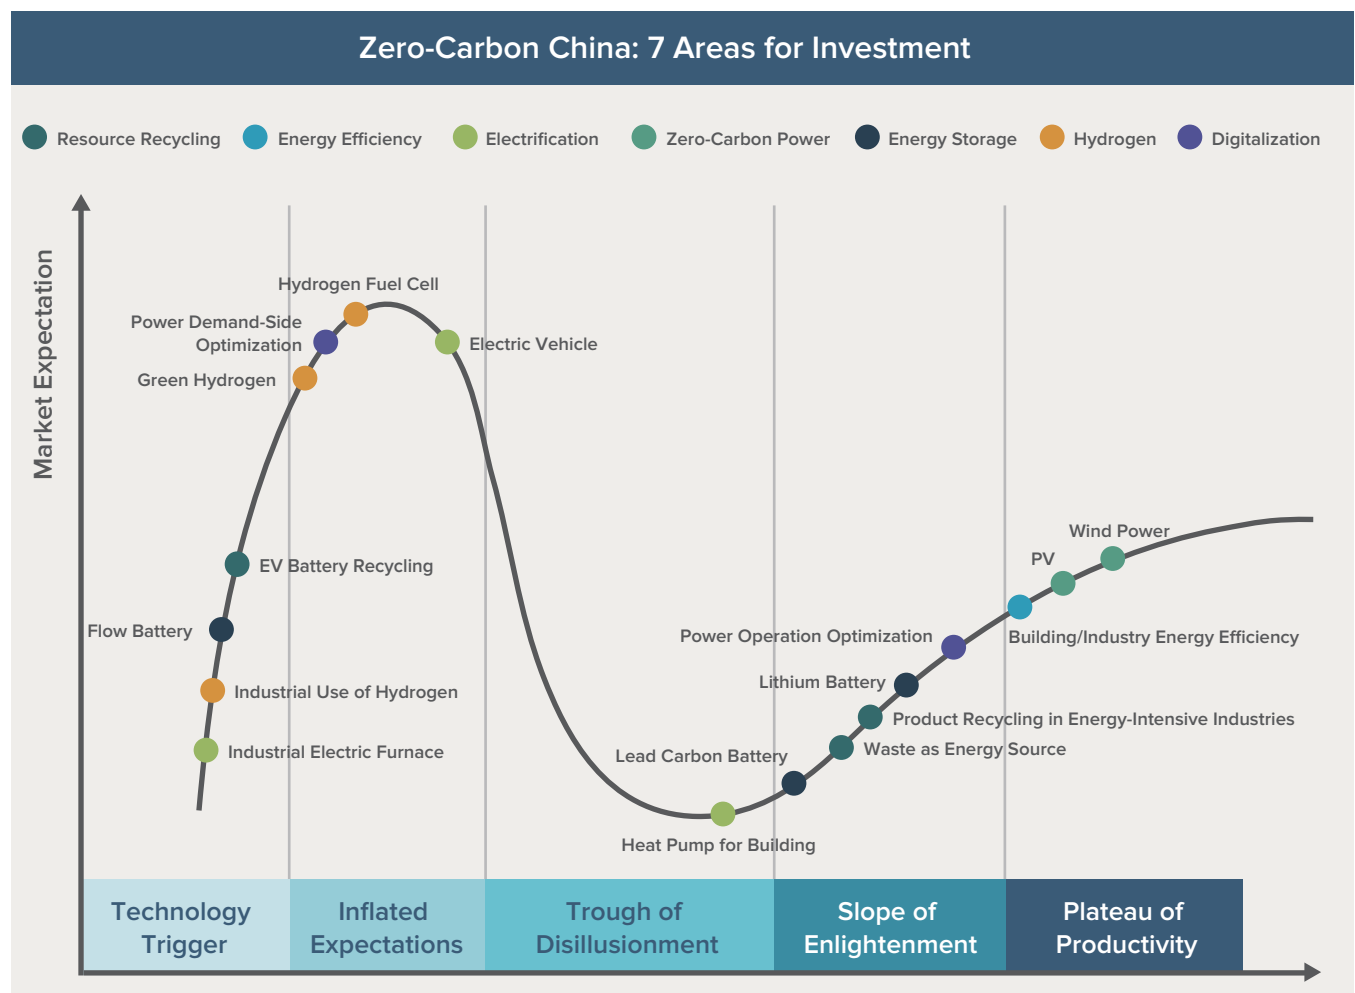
Zero-Carbon China: 7 Areas for Investment

Resource Recycling
Energy Efficiency
Electrification
Zero-Carbon Power
Energy Storage
Hydrogen
Digitalization

Market Expectation

Hydrogen Fuel Cell
Power Demand-Side Optimization
Electric Vehicle
Green Hydrogen
EV Battery Recycling
Flow Battery
Industrial Use of Hydrogen
Industrial Electric Furnace
Wind Power
PV
Power Operation Optimization
Building/Industry Energy Efficiency
Lithium Battery
Product Recycling in Energy-Intensive Industries
Lead Carbon Battery
Waste as Energy Source
Heat Pump for Building

Technology Trigger
Inflated Expectations
Trough of Disillusionment
Slope of Enlightenment
Plateau of Productivity